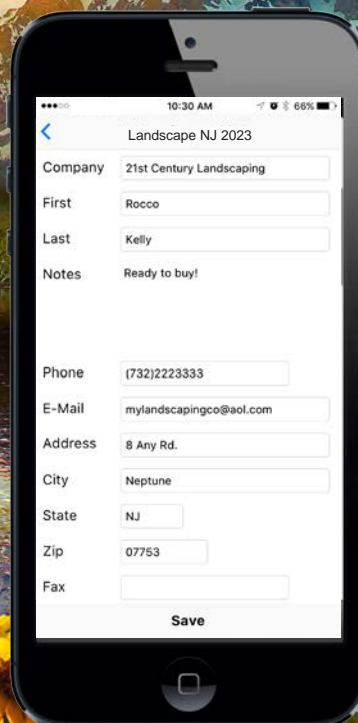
10:30 AM 66%

Landscape NJ 2023

Company 21st Century Landscaping

First Rocco

Last Kelly

Notes Ready to buy!

Phone (732)2223333

E-Mail mylandscapingco@aol.com

Address 8 Any Rd.

City Neptune

State NJ

Zip 07753

Fax

Save